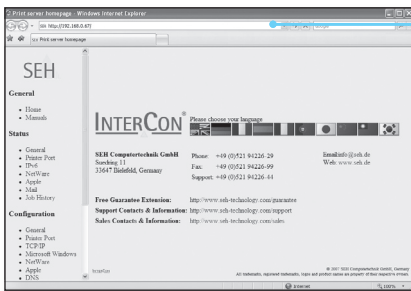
Print server homepage - Windows Internet Explorer

http://192.168.0.67/

Print server homepage

SEH

General

• Home
• Manuals

Status

• General
• Printer Port
• IPv6
• NetWare
• Apple
• Mail
• Job History

Configuration

• General
• Printer Port
• TCP/IP
• Microsoft Windows
• NetWare
• Apple
• DNS

INTERCON®

Please choose your language

SEH Computertechnik GmbH
Suerding 11
33647 Bielefeld, Germany

Phone: +49 (0)521 94226-29
Fax: +49 (0)521 94226-99
Support: +49 (0)521 94226-44

Email: info@seh.de
Web: www.seh.de

Free Guarantee Extension: http://www.seh-technology.com/guarantee
Support Contacts & Information: http://www.seh-technology.com/support
Sales Contacts & Information: http://www.seh-technology.com/sales

InterCon

© 2007 SEH Computertechnik GmbH, Germany
All trademarks, registered trademarks, logos and product names are property of their respective owners.

100%